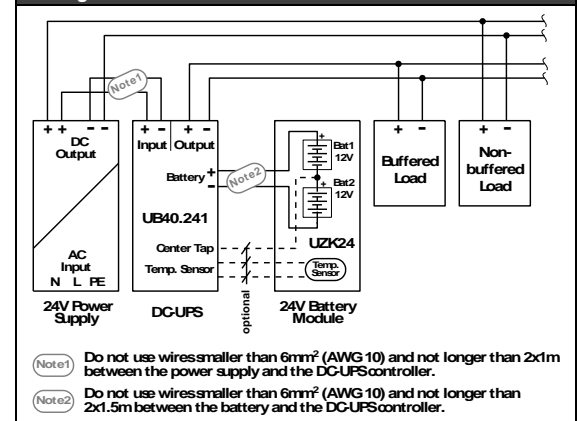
Note1

+ + - -
DC
Output

AC
Input
N L PE

24V Power Supply

+ -
Input

+ -
Output

Battery +
-

Note2

UB40.241

Center Tap
Temp. Sensor

DC-UPS

optional

+
Bat1
12V
-
+
Bat2
12V
-

UZK24

Temp. Sensor

24V Battery Module

+ -
Buffered Load

+ -
Non-buffered Load

Note1 Do not use wires smaller than 6mm$^2$ (AWG 10) and not longer than 2x1m between the power supply and the DC-UPS controller.

Note2 Do not use wires smaller than 6mm$^2$ (AWG 10) and not longer than 2x1.5m between the battery and the DC-UPS controller.